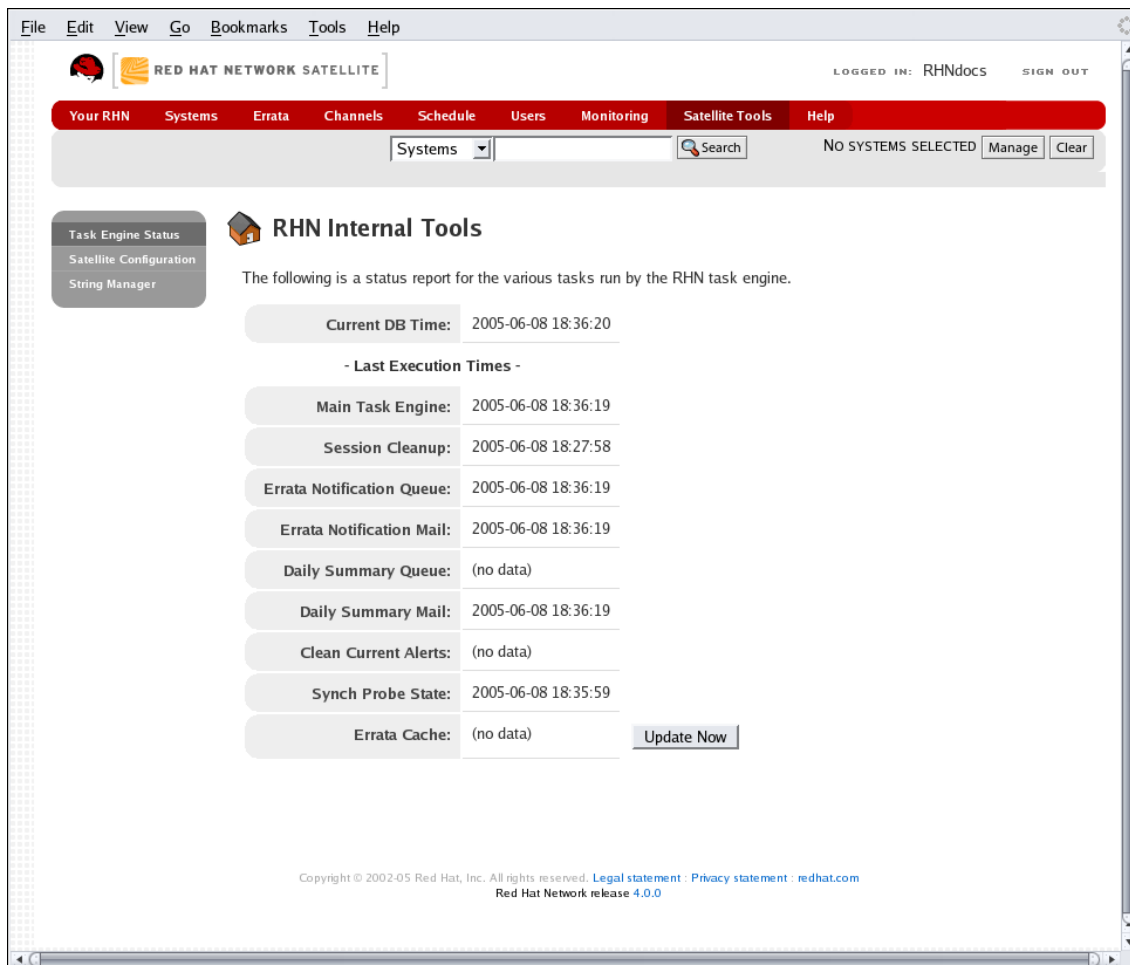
File Edit View Go Bookmarks Tools Help

RED HAT NETWORK SATELLITE

LOGGED IN: RHNdocs SIGN OUT

Your RHN Systems Errata Channels Schedule Users Monitoring Satellite Tools Help

Systems Search NO SYSTEMS SELECTED Manage Clear

Task Engine Status
Satellite Configuration
String Manager

RHN Internal Tools

The following is a status report for the various tasks run by the RHN task engine.

| | |
|---|---|
| Current DB Time: | 2005-06-08 18:36:20 |
| - Last Execution Times - | |
| Main Task Engine: | 2005-06-08 18:36:19 |
| Session Cleanup: | 2005-06-08 18:27:58 |
| Errata Notification Queue: | 2005-06-08 18:36:19 |
| Errata Notification Mail: | 2005-06-08 18:36:19 |
| Daily Summary Queue: | (no data) |
| Daily Summary Mail: | 2005-06-08 18:36:19 |
| Clean Current Alerts: | (no data) |
| Synch Probe State: | 2005-06-08 18:35:59 |
| Errata Cache: | (no data) |

Update Now

Copyright © 2002-05 Red Hat, Inc. All rights reserved. Legal statement : Privacy statement : redhat.com
Red Hat Network release 4.0.0